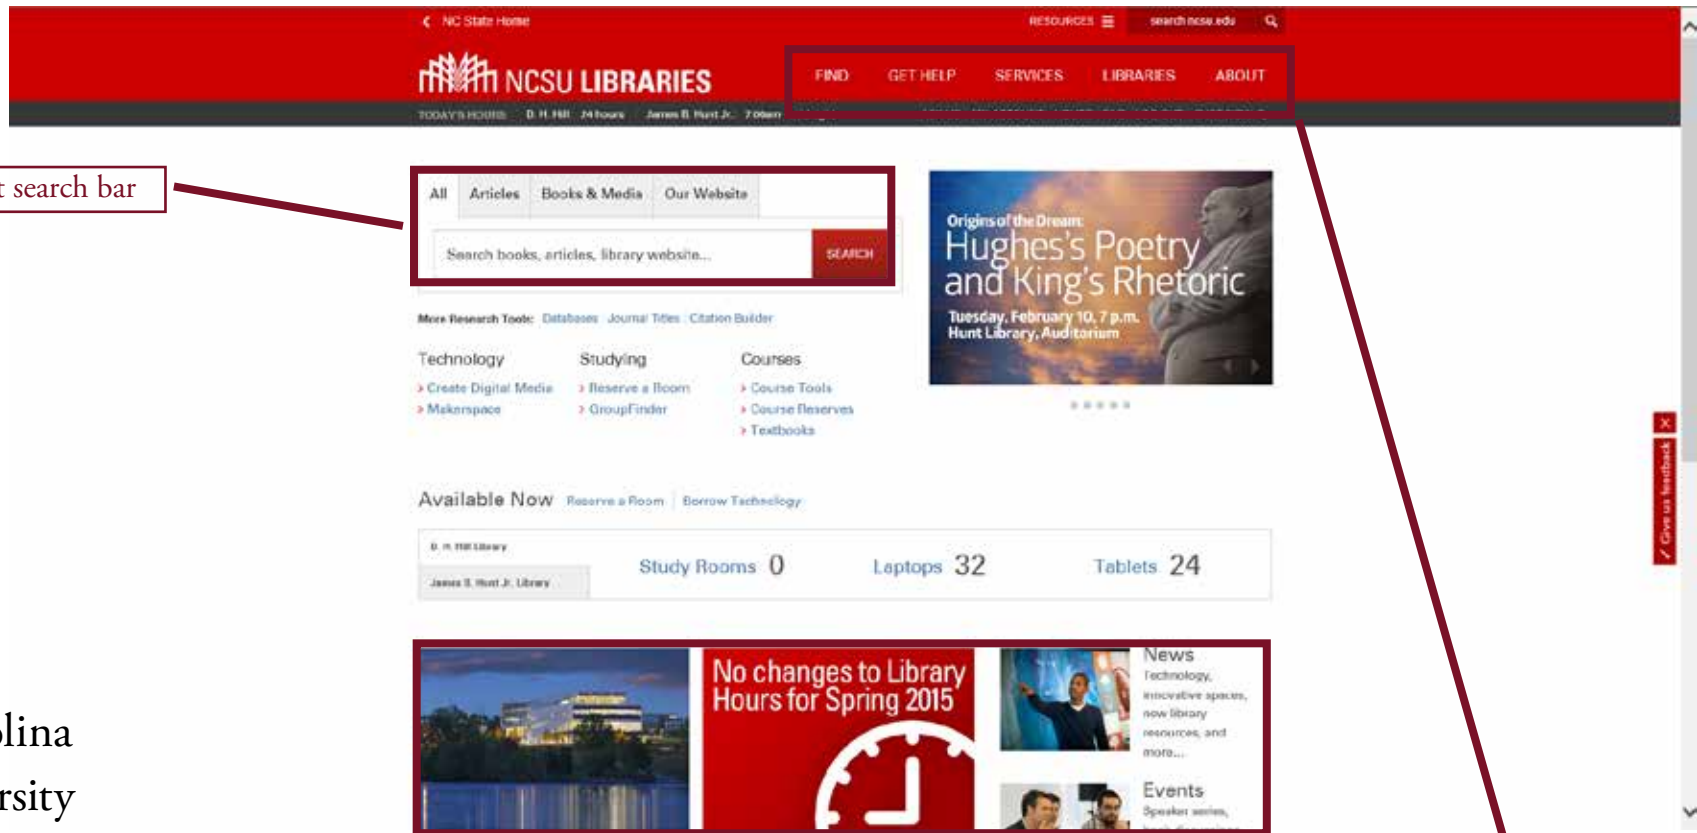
NC State Home
RESOURCES
search ncsu.edu

NCSU LIBRARIES
FIND GET HELP SERVICES LIBRARIES ABOUT

TODAY'S HOURS D. H. Hill 24 hours James B. Hunt Jr. 7:00am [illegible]

t search bar

All Articles Books & Media Our Website

Search books, articles, library website... SEARCH

More Research Tools: Databases Journal Titles Citation Builder

Technology
› Create Digital Media
› Makerspace

Studying
› Reserve a Room
› GroupFinder

Courses
› Course Tools
› Course Reserves
› Textbooks

Origins of the Dream:
Hughes's Poetry and King's Rhetoric
Tuesday, February 10, 7 p.m.
Hunt Library, Auditorium

Available Now Reserve a Room | Borrow Technology

D. H. Hill Library
James B. Hunt Jr. Library

Study Rooms 0 Laptops 32 Tablets 24

No changes to Library Hours for Spring 2015

News
Technology, innovative spaces, new library resources, and more...

Events
Speaker series, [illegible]

Give us feedback

lina
rsity